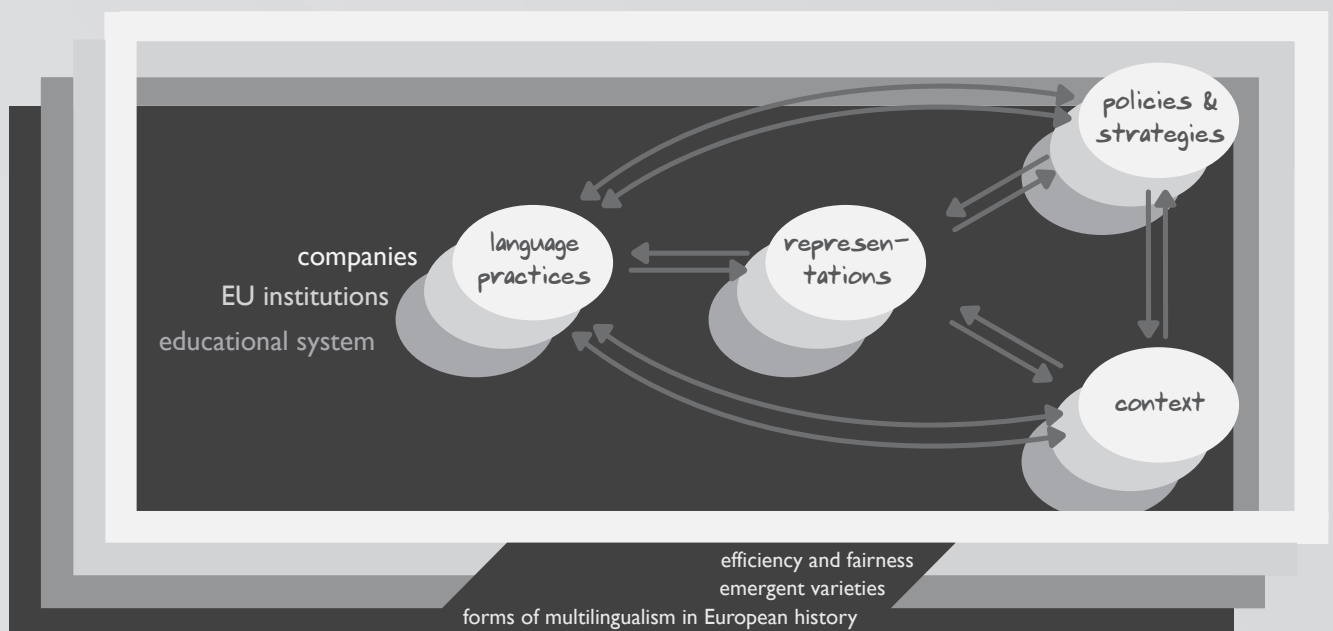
policies & strategies

companies
EU institutions
educational system

language practices

represen-tations

context

efficiency and fairness
emergent varieties
forms of multilingualism in European history